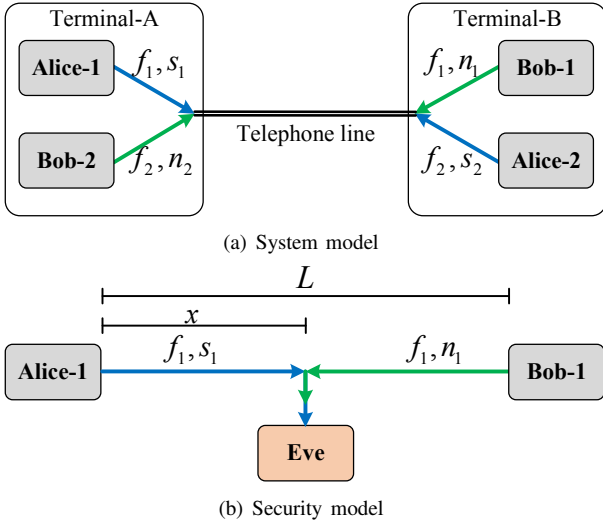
Terminal-A

Alice-1 $f_1, s_1$

Bob-2 $f_2, n_2$

Telephone line

Terminal-B

$f_1, n_1$ Bob-1

$f_2, s_2$ Alice-2

(a) System model

$L$

$x$

Alice-1 $f_1, s_1$

$f_1, n_1$ Bob-1

Eve

(b) Security model